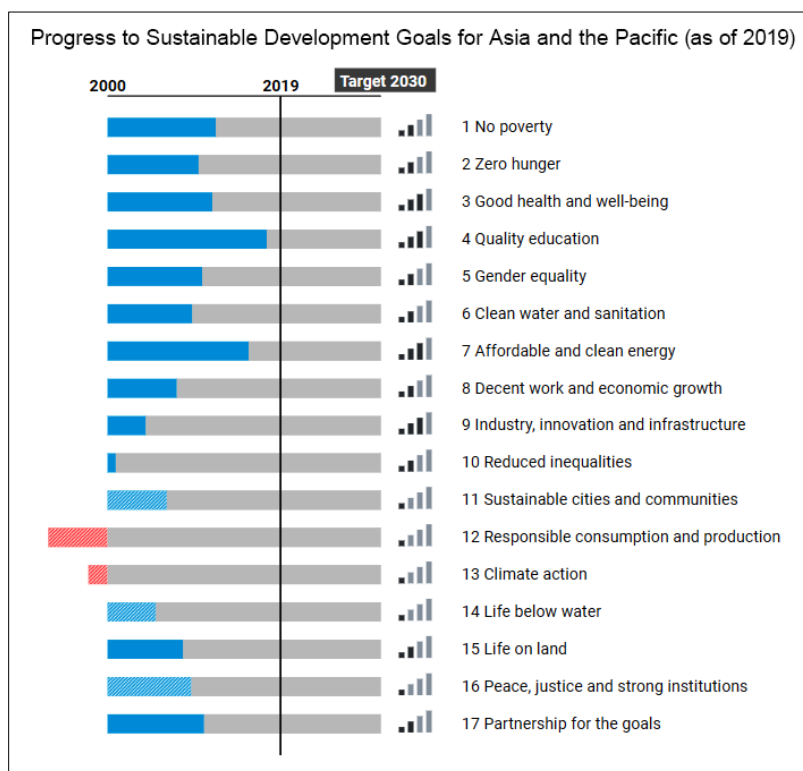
Progress to Sustainable Development Goals for Asia and the Pacific (as of 2019)

2000

2019

Target 2030

1 No poverty

2 Zero hunger

3 Good health and well-being

4 Quality education

5 Gender equality

6 Clean water and sanitation

7 Affordable and clean energy

8 Decent work and economic growth

9 Industry, innovation and infrastructure

10 Reduced inequalities

11 Sustainable cities and communities

12 Responsible consumption and production

13 Climate action

14 Life below water

15 Life on land

16 Peace, justice and strong institutions

17 Partnership for the goals